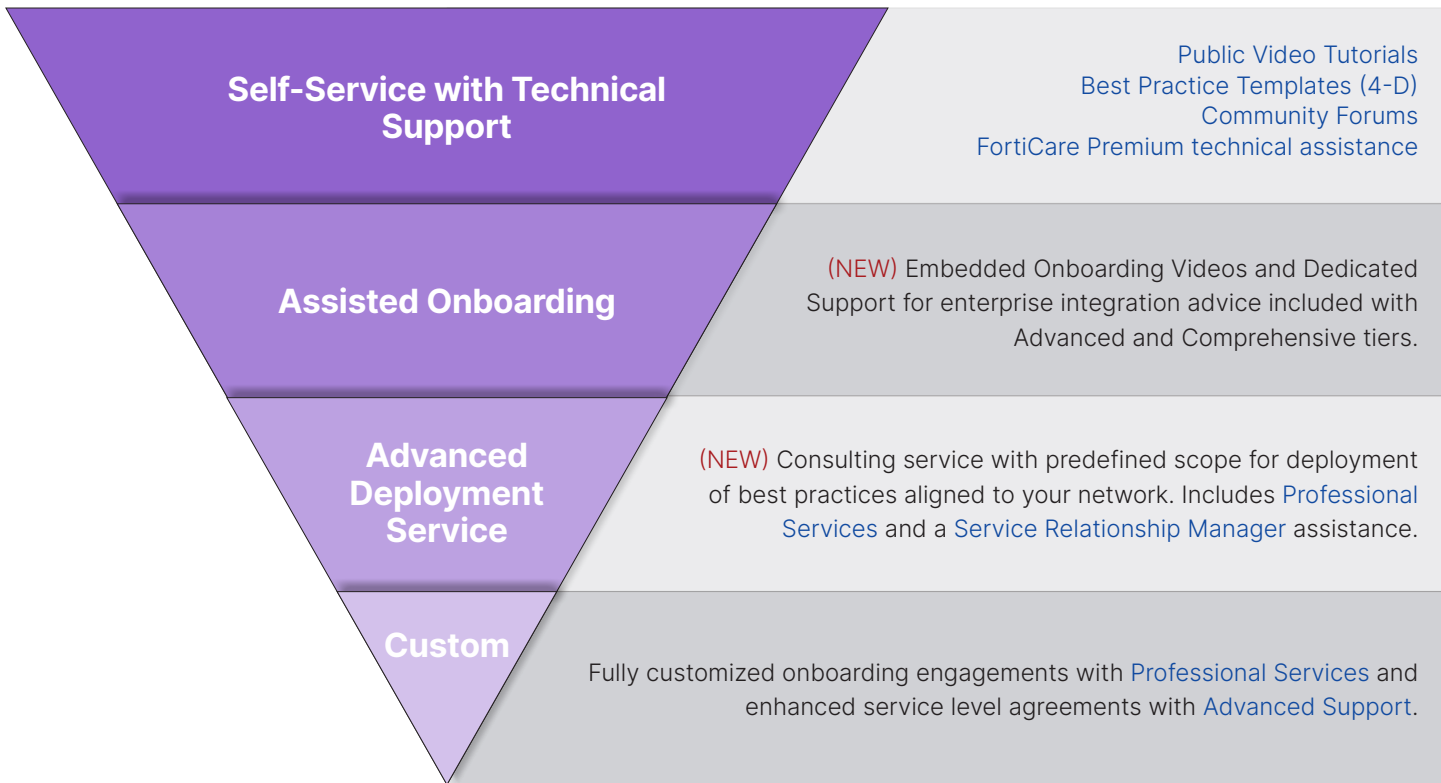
Self-Service with Technical Support

Public Video Tutorials
Best Practice Templates (4-D)
Community Forums
FortiCare Premium technical assistance

Assisted Onboarding

(NEW) Embedded Onboarding Videos and Dedicated Support for enterprise integration advice included with Advanced and Comprehensive tiers.

Advanced Deployment Service

(NEW) Consulting service with predefined scope for deployment of best practices aligned to your network. Includes Professional Services and a Service Relationship Manager assistance.

Custom

Fully customized onboarding engagements with Professional Services and enhanced service level agreements with Advanced Support.